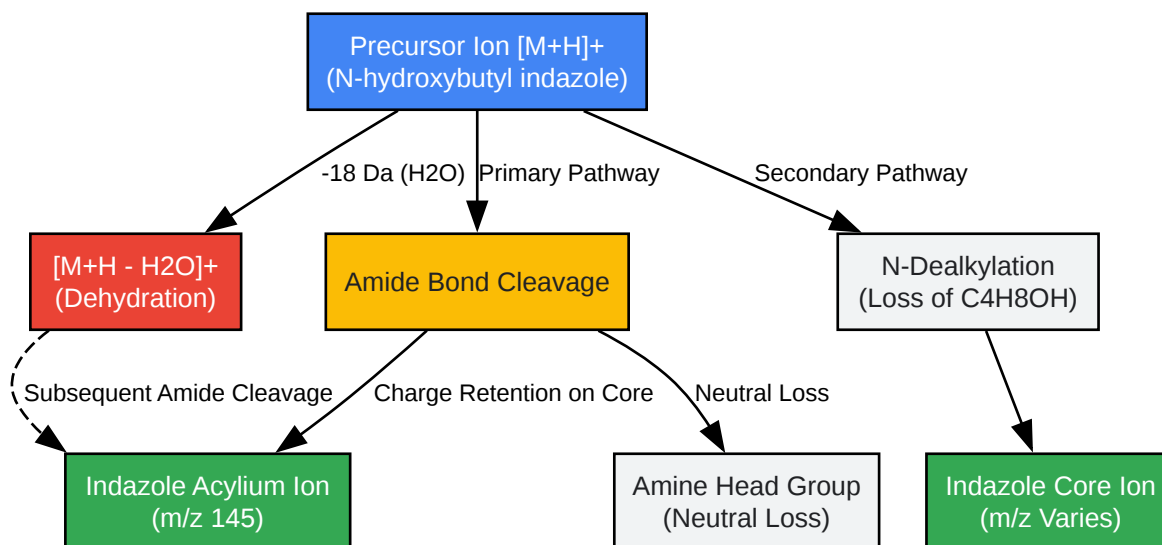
Precursor Ion [M+H]+
(N-hydroxybutyl indazole)

-18 Da (H2O)

Primary Pathway

Secondary Pathway

[M+H - H2O]+
(Dehydration)

Amide Bond Cleavage

N-Dealkylation
(Loss of C4H8OH)

Subsequent Amide Cleavage

Charge Retention on Core

Neutral Loss

Indazole Acylium Ion
(m/z 145)

Amine Head Group
(Neutral Loss)

Indazole Core Ion
(m/z Varies)